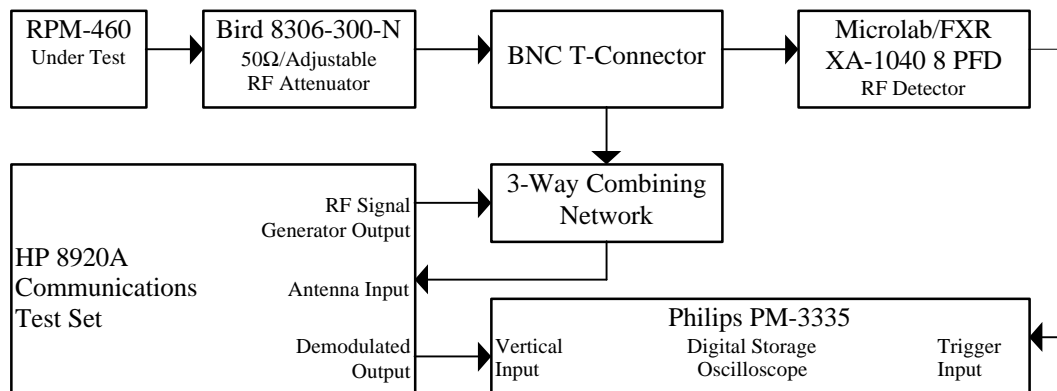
RPM-460
Under Test

Bird 8306-300-N
50Ω/Adjustable
RF Attenuator

BNC T-Connector

Microlab/FXR
XA-1040 8 PFD
RF Detector

3-Way Combining Network

HP 8920A
Communications
Test Set

RF Signal
Generator Output

Antenna Input

Demodulated
Output

Philips PM-3335

Vertical
Input

Digital Storage
Oscilloscope

Trigger
Input